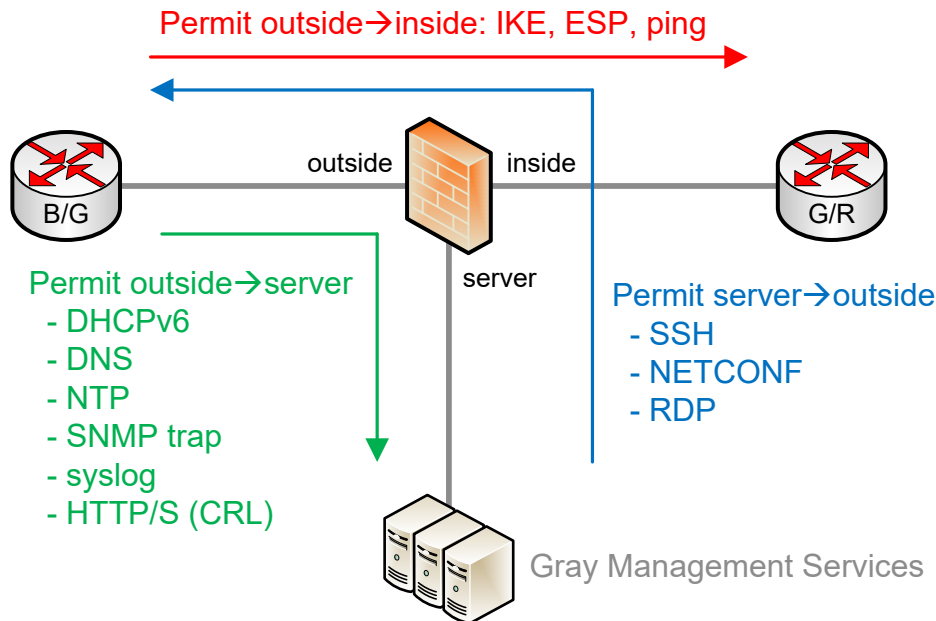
Permit outside→inside: IKE, ESP, ping

outside

inside

B/G

G/R

server

Permit outside→server
- DHCPv6
- DNS
- NTP
- SNMP trap
- syslog
- HTTP/S (CRL)

Permit server→outside
- SSH
- NETCONF
- RDP

Gray Management Services